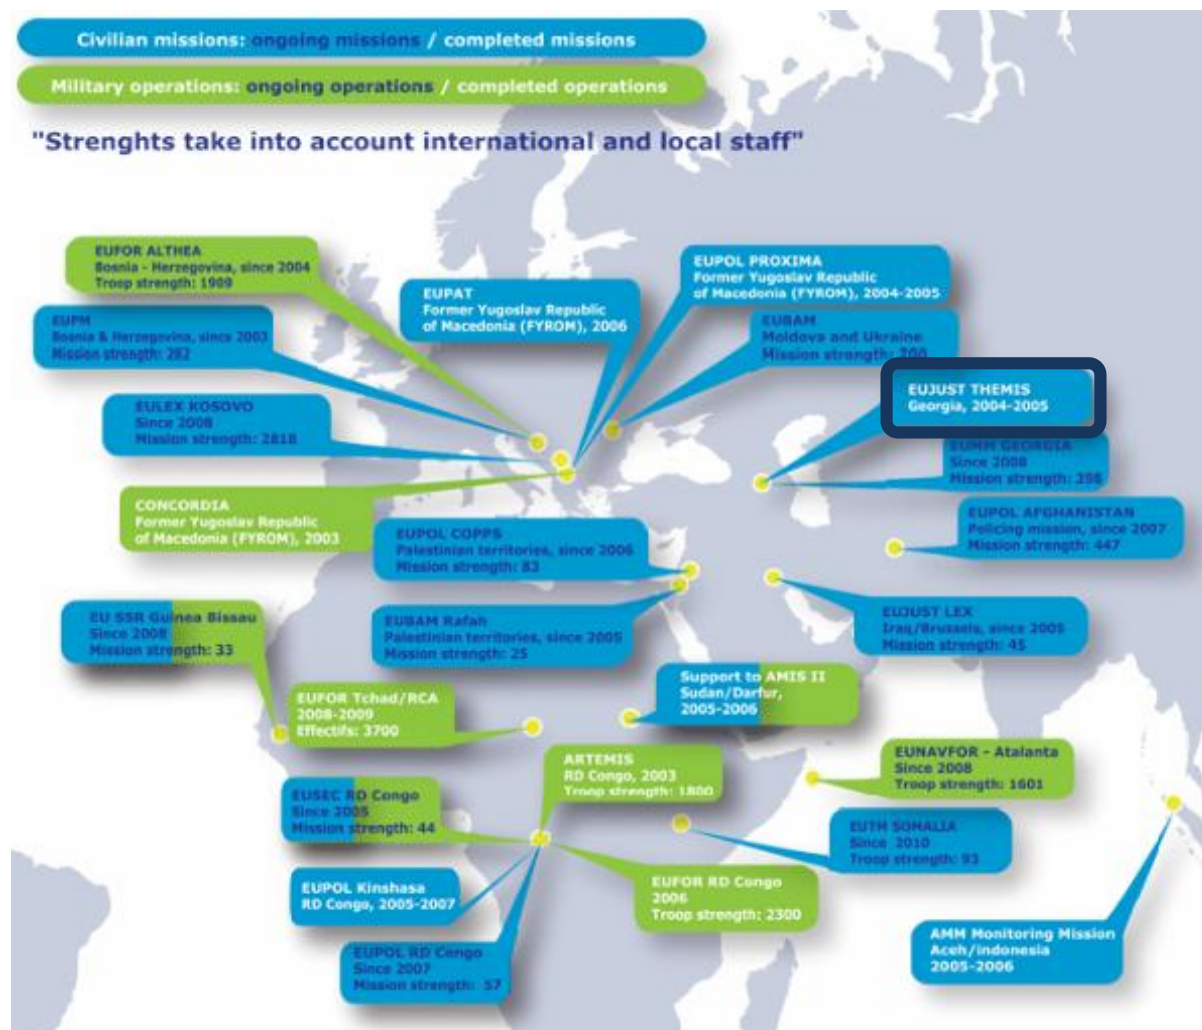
Civilian missions: ongoing missions / completed missions

Military operations: ongoing operations / completed operations

"Strenghts take into account international and local staff"

EUFOR ALTHEA
Bosnia - Herzegovina, since 2004
Troop strength: 1909

EUPM
Bosnia & Herzegovina, since 2003
Mission strength: 282

EUPAT
Former Yugoslav Republic of Macedonia (FYROM), 2006

EUPOL PROXIMA
Former Yugoslav Republic of Macedonia (FYROM), 2004-2005

EUBAM
Moldova and Ukraine
Mission strength: 200

EUJUST THEMIS
Georgia, 2004-2005

EULEX KOSOVO
Since 2008
Mission strength: 2818

EUMM GEORGIA
Since 2008
Mission strength: 398

CONCORDIA
Former Yugoslav Republic of Macedonia (FYROM), 2003

EUPOL COPPS
Palestinian territories, since 2006
Mission strength: 83

EUPOL AFGHANISTAN
Policing mission, since 2007
Mission strength: 447

EU SSR Guinea Bissau
Since 2008
Mission strength: 33

EUBAM Rafah
Palestinian territories, since 2005
Mission strength: 25

EUJUST LEX
Iraq/Brussels, since 2005
Mission strength: 45

EUFOR Tchad/RCA
2008-2009
Effectifs: 3700

Support to AMIS II
Sudan/Darfur,
2005-2006

ARTEMIS
RD Congo, 2003
Troop strength: 1800

EUNAVFOR - Atalanta
Since 2008
Troop strength: 1601

EUSEC RD Congo
Since 2005
Mission strength: 44

EUTM SOMALIA
Since 2010
Troop strength: 93

EUPOL Kinshasa
RD Congo, 2005-2007

EUFOR RD Congo
2006
Troop strength: 2300

EUPOL RD Congo
Since 2007
Mission strength: 57

AMM Monitoring Mission
Aceh/Indonesia
2005-2006